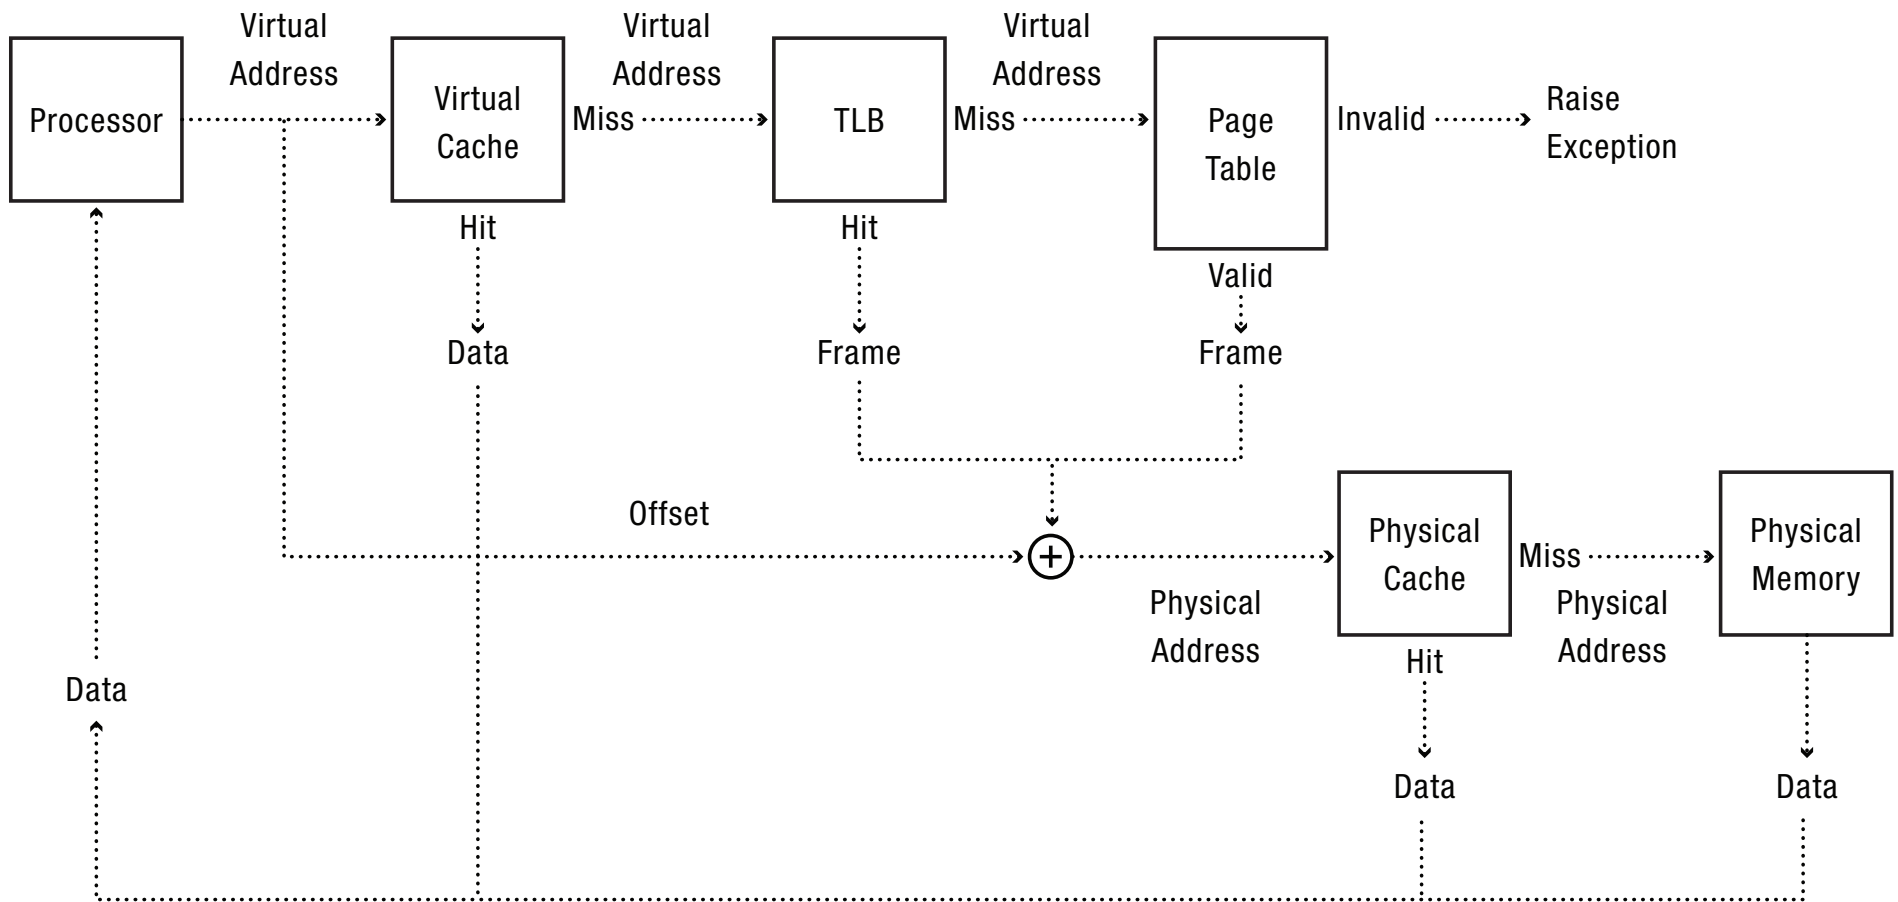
Processor

Virtual Address

Virtual Cache

Virtual Address

Miss

TLB

Virtual Address

Miss

Page Table

Invalid

Raise Exception

Hit

Data

Hit

Frame

Valid

Frame

Offset

$+$

Physical Address

Physical Cache

Miss

Physical Address

Physical Memory

Hit

Data

Data

Data